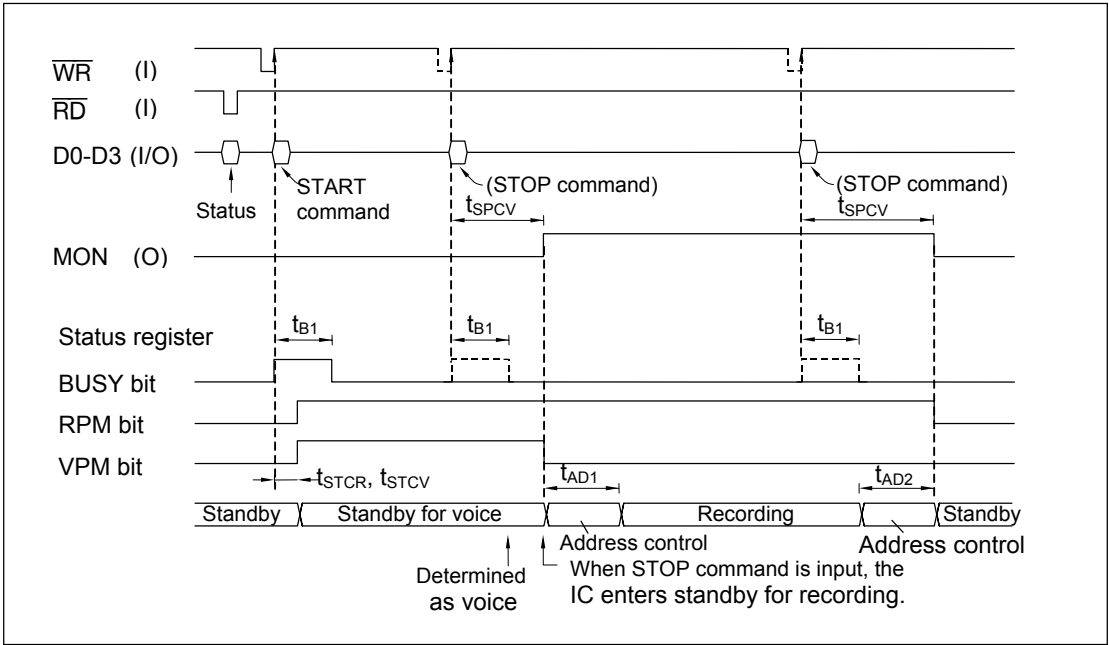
$\overline{WR}$ (I)

$\overline{RD}$ (I)

D0-D3 (I/O)

Status

START command

(STOP command)

$t_{SPCV}$

(STOP command)

$t_{SPCV}$

MON (O)

Status register

$t_{B1}$

$t_{B1}$

$t_{B1}$

BUSY bit

RPM bit

VPM bit

$t_{STCR}$, $t_{STCV}$

$t_{AD1}$

$t_{AD2}$

Standby

Standby for voice

Recording

Standby

Address control

Address control

Determined as voice

When STOP command is input, the IC enters standby for recording.